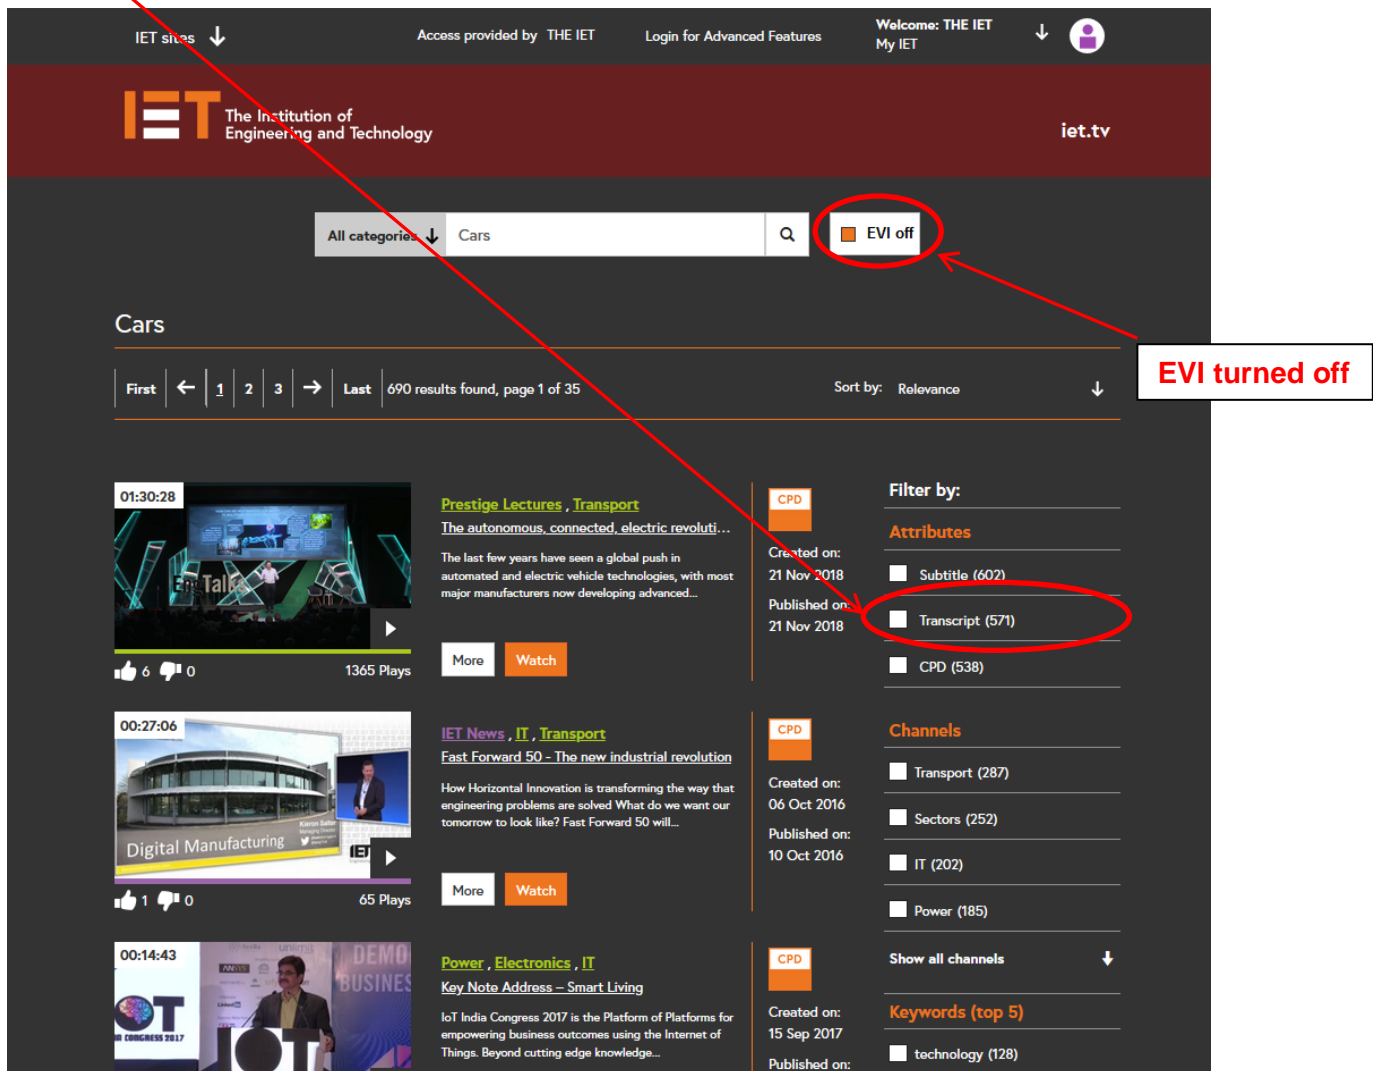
IET sites Access provided by THE IET Login for Advanced Features Welcome: THE IET My IET

IET The Institution of Engineering and Technology

iet.tv

All categories Cars

EVI off

EVI turned off

Cars

First ← 1 2 3 → Last 690 results found, page 1 of 35

Sort by: Relevance

01:30:28

En Talk

6 0 1365 Plays

Prestige Lectures , Transport
The autonomous, connected, electric revoluti...

The last few years have seen a global push in automated and electric vehicle technologies, with most major manufacturers now developing advanced...

More Watch

CPD
Created on: 21 Nov 2018
Published on: 21 Nov 2018

Filter by:
Attributes
Subtitle (602)
Transcript (571)
CPD (538)

00:27:06

Digital Manufacturing

1 0 65 Plays

IET News , IT , Transport
Fast Forward 50 - The new industrial revolution

How Horizontal Innovation is transforming the way that engineering problems are solved What do we want our tomorrow to look like? Fast Forward 50 will...

More Watch

CPD
Created on: 06 Oct 2016
Published on: 10 Oct 2016

Channels
Transport (287)
Sectors (252)
IT (202)
Power (185)
Show all channels

00:14:43

DEMO BUSINES

Power , Electronics , IT
Key Note Address – Smart Living

IoT India Congress 2017 is the Platform of Platforms for empowering business outcomes using the Internet of Things. Beyond cutting edge knowledge...

CPD
Created on: 15 Sep 2017
Published on:

Keywords (top 5)
technology (128)